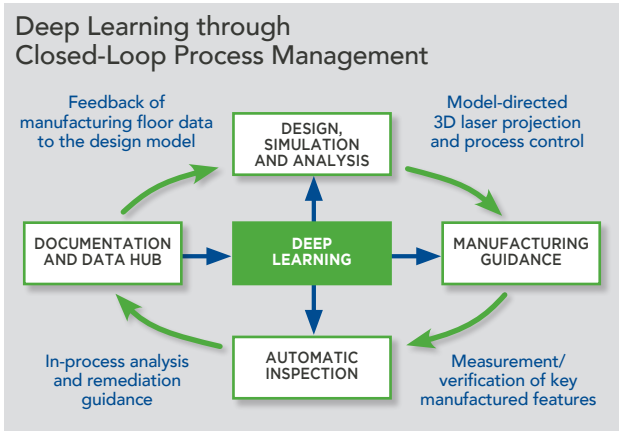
Deep Learning through Closed-Loop Process Management

Feedback of manufacturing floor data to the design model

DESIGN, SIMULATION AND ANALYSIS

Model-directed 3D laser projection and process control

DOCUMENTATION AND DATA HUB

DEEP LEARNING

MANUFACTURING GUIDANCE

In-process analysis and remediation guidance

AUTOMATIC INSPECTION

Measurement/ verification of key manufactured features